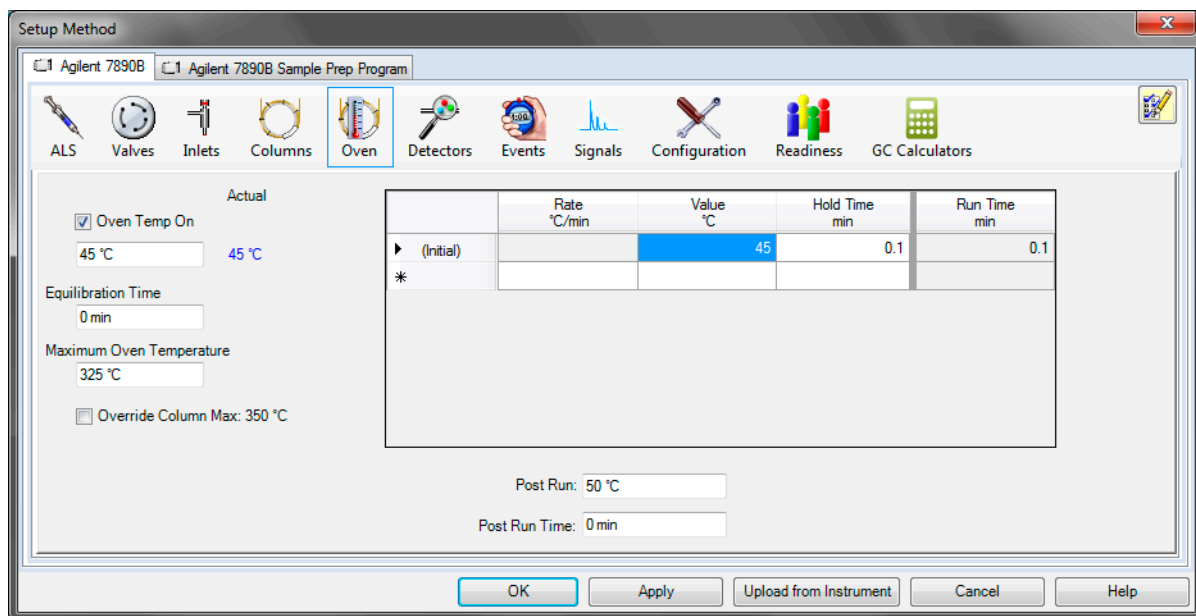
Setup Method

1 Agilent 7890B | 1 Agilent 7890B Sample Prep Program

ALS | Valves | Inlets | Columns | Oven | Detectors | Events | Signals | Configuration | Readiness | GC Calculators

Actual

Oven Temp On

45 °C  45 °C

Equilibration Time

0 min

Maximum Oven Temperature

325 °C

Override Column Max: 350 °C

| | Rate °C/min | Value °C | Hold Time min | Run Time min |
|---|---|---|---|---|
| (Initial) | | 45 | 0.1 | 0.1 |
| * | | | | |

Post Run: 50 °C

Post Run Time: 0 min

OK | Apply | Upload from Instrument | Cancel | Help